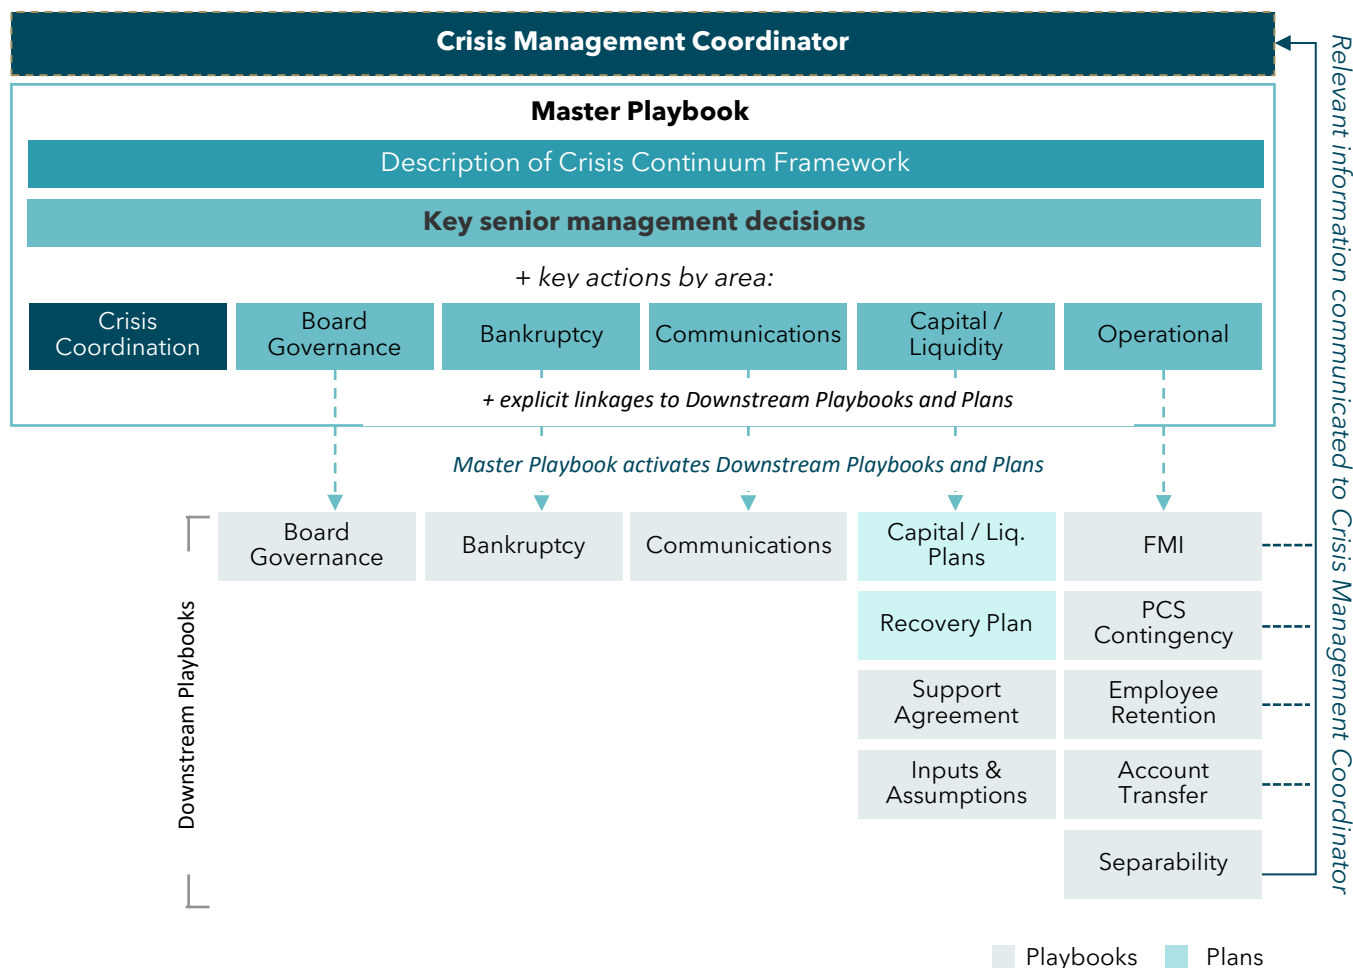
Crisis Management Coordinator

Master Playbook

Description of Crisis Continuum Framework

Key senior management decisions

+ key actions by area:

Crisis Coordination

Board Governance

Bankruptcy

Communications

Capital / Liquidity

Operational

+ explicit linkages to Downstream Playbooks and Plans

Master Playbook activates Downstream Playbooks and Plans

Downstream Playbooks

Board Governance

Bankruptcy

Communications

Capital / Liq. Plans

FMI

Recovery Plan

PCS Contingency

Support Agreement

Employee Retention

Inputs & Assumptions

Account Transfer

Separability

Relevant information communicated to Crisis Management Coordinator

Playbooks

Plans